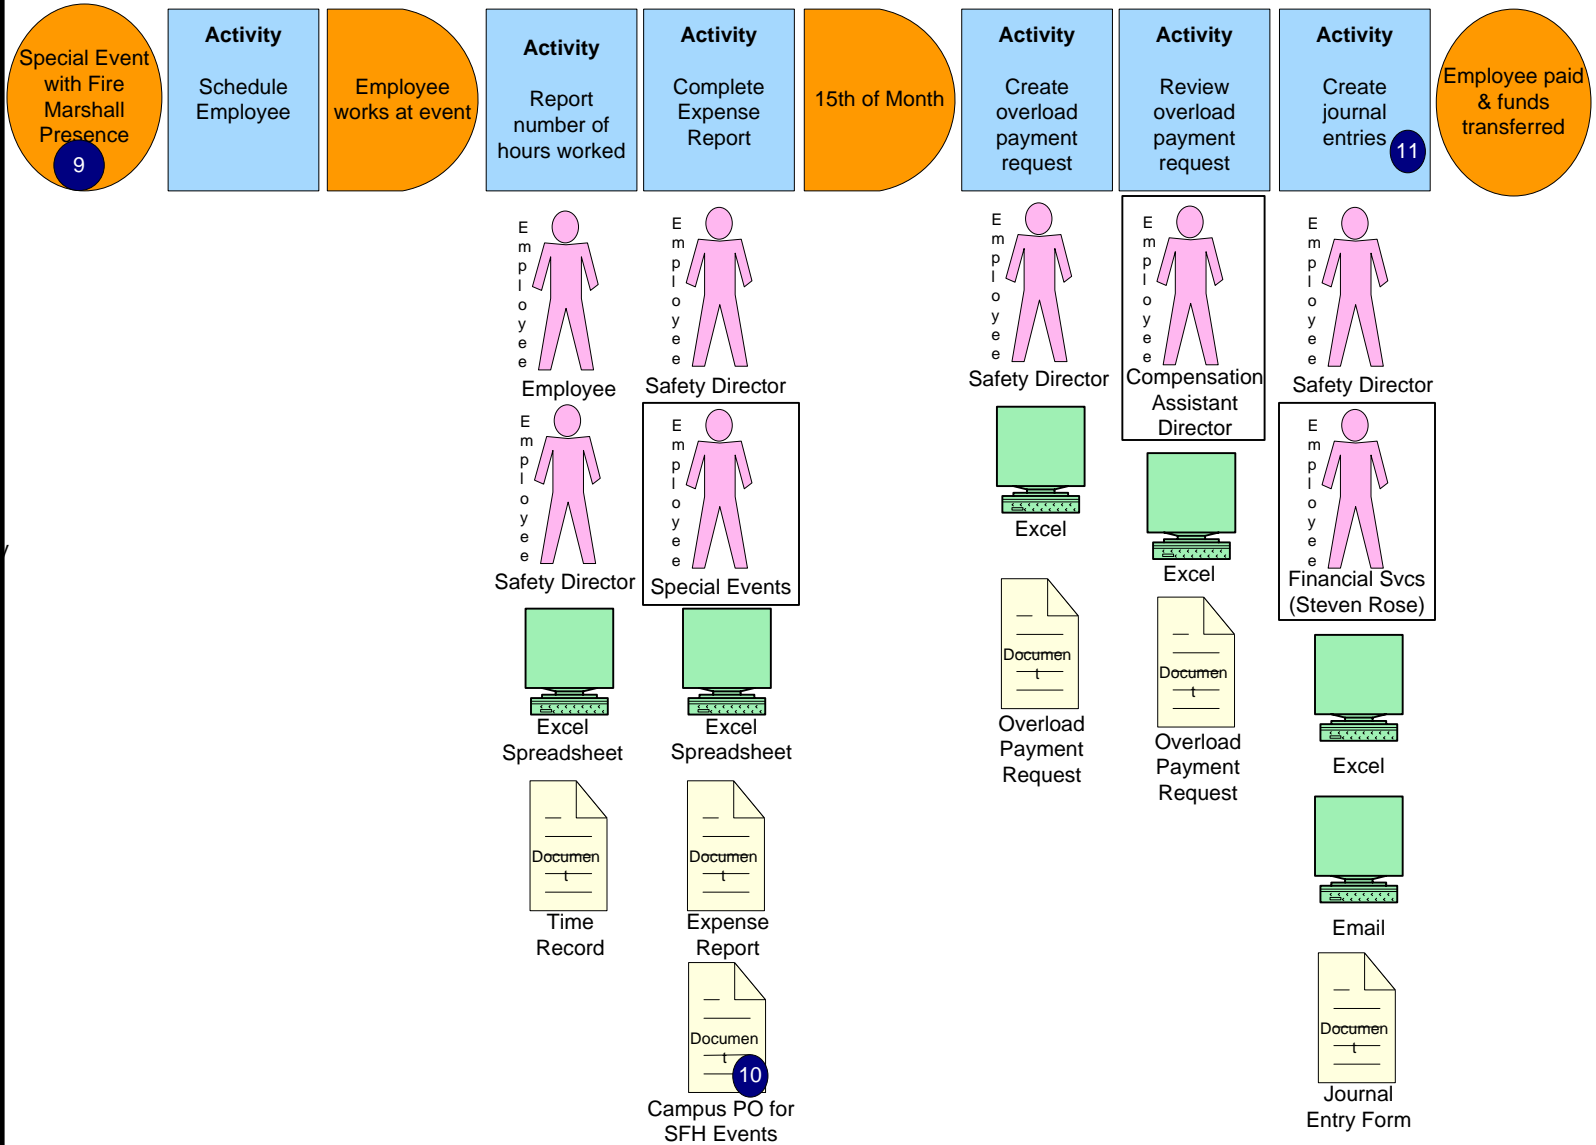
Special Event with Fire Marshall Presence
9

Activity
Schedule Employee

Employee works at event

Activity
Report number of hours worked

Activity
Complete Expense Report

15th of Month

Activity
Create overload payment request

Activity
Review overload payment request

Activity
Create journal entries
11

Employee paid & funds transferred

Employee
Employee
Employee
Safety Director
Excel Spreadsheet
Document
Time Record

Employee
Safety Director
Employee
Special Events
Excel Spreadsheet
Document
Expense Report
Document
10
Campus PO for SFH Events

Employee
Safety Director
Excel
Document
Overload Payment Request

Employee
Compensation Assistant Director
Excel
Document
Overload Payment Request

Employee
Safety Director
Employee
Financial Svcs (Steven Rose)
Excel
Email
Document
Journal Entry Form